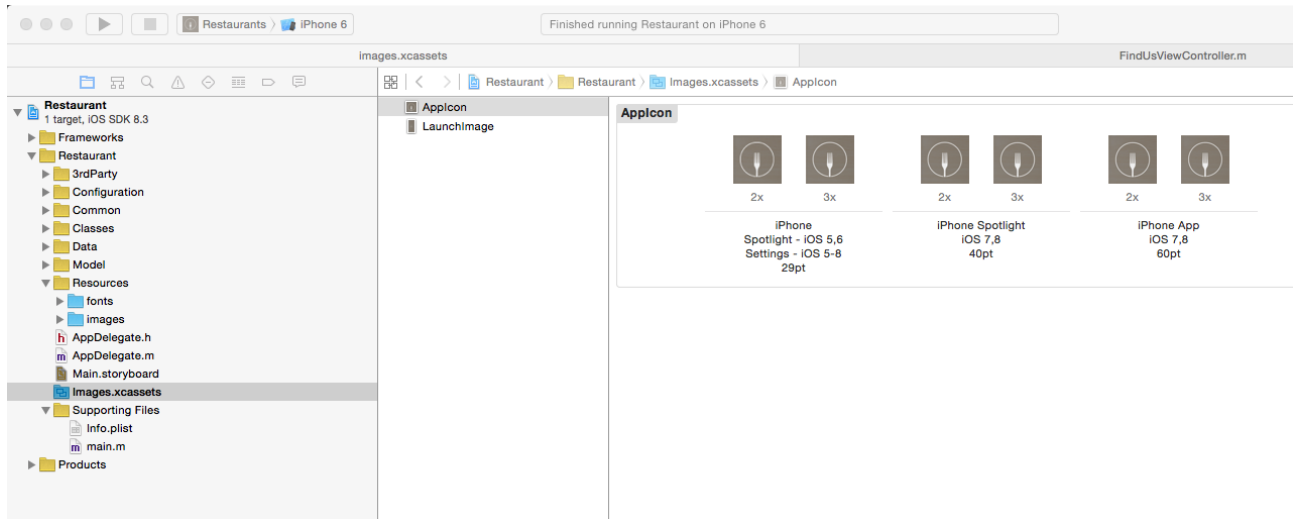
Restaurants 〉 iPhone 6

Finished running Restaurant on iPhone 6

images.xcassets

FindUsViewController.m

Restaurant 〉 Restaurant 〉 Images.xcassets 〉 AppIcon

Restaurant
1 target, iOS SDK 8.3
Frameworks
Restaurant
3rdParty
Configuration
Common
Classes
Data
Model
Resources
fonts
images
AppDelegate.h
AppDelegate.m
Main.storyboard
Images.xcassets
Supporting Files
Info.plist
main.m
Products

AppIcon
LaunchImage

AppIcon

2x 3x
iPhone
Spotlight - iOS 5,6
Settings - iOS 5-8
29pt

2x 3x
iPhone Spotlight
iOS 7,8
40pt

2x 3x
iPhone App
iOS 7,8
60pt